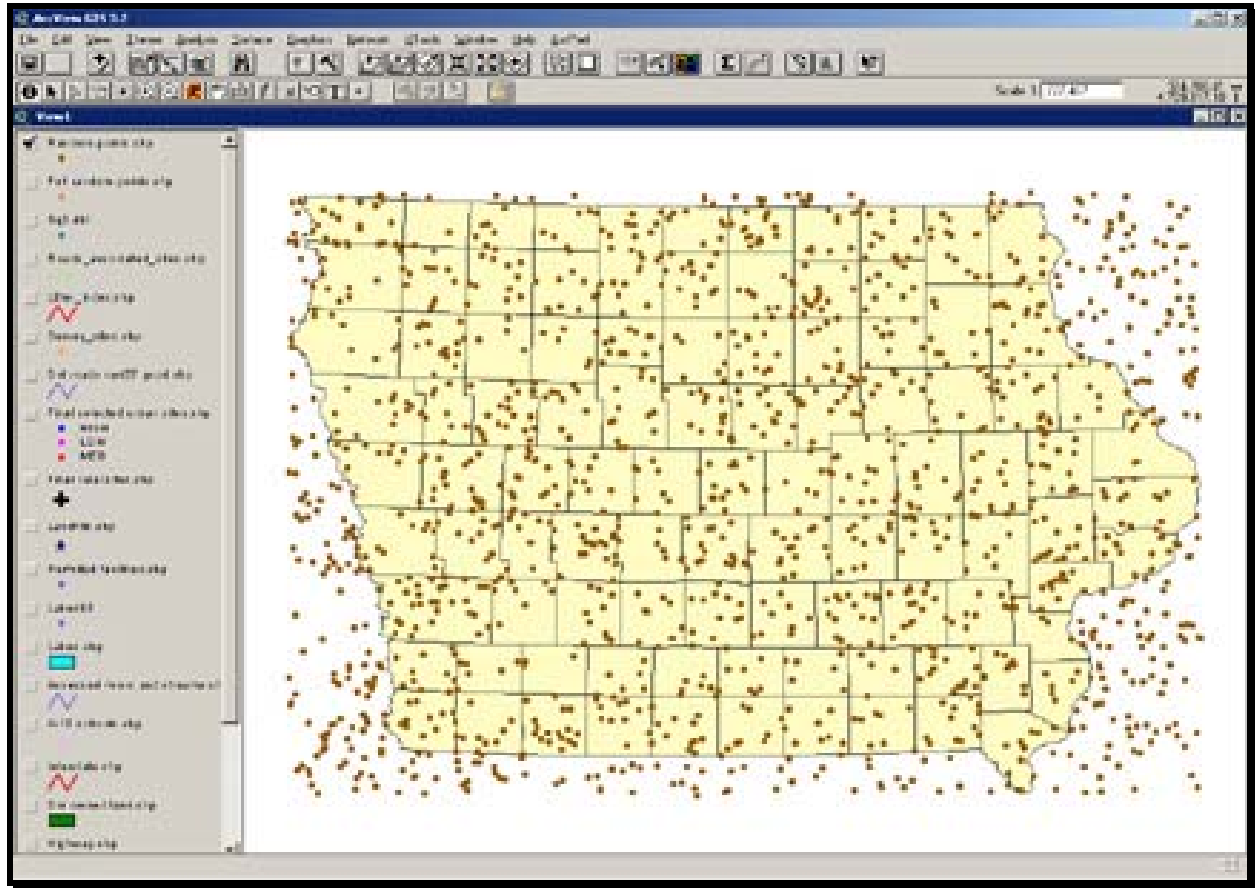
ArcView GIS 3.2

File Edit View Theme Analysis Surface Graphics Network XTools Window Help ArcPad

Scale 1: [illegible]

View1

Random points.shp

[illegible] random points.shp

Sgll.shp

Roads_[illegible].shp

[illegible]_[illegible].shp

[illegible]_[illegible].shp

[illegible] grid.shp

Final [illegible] sites.shp

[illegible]

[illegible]

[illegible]

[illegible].shp

Landfill.shp

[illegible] facilities.shp

Lakes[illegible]

Lakes.shp

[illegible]

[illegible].shp

Interstate.shp

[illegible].shp

Highway.shp